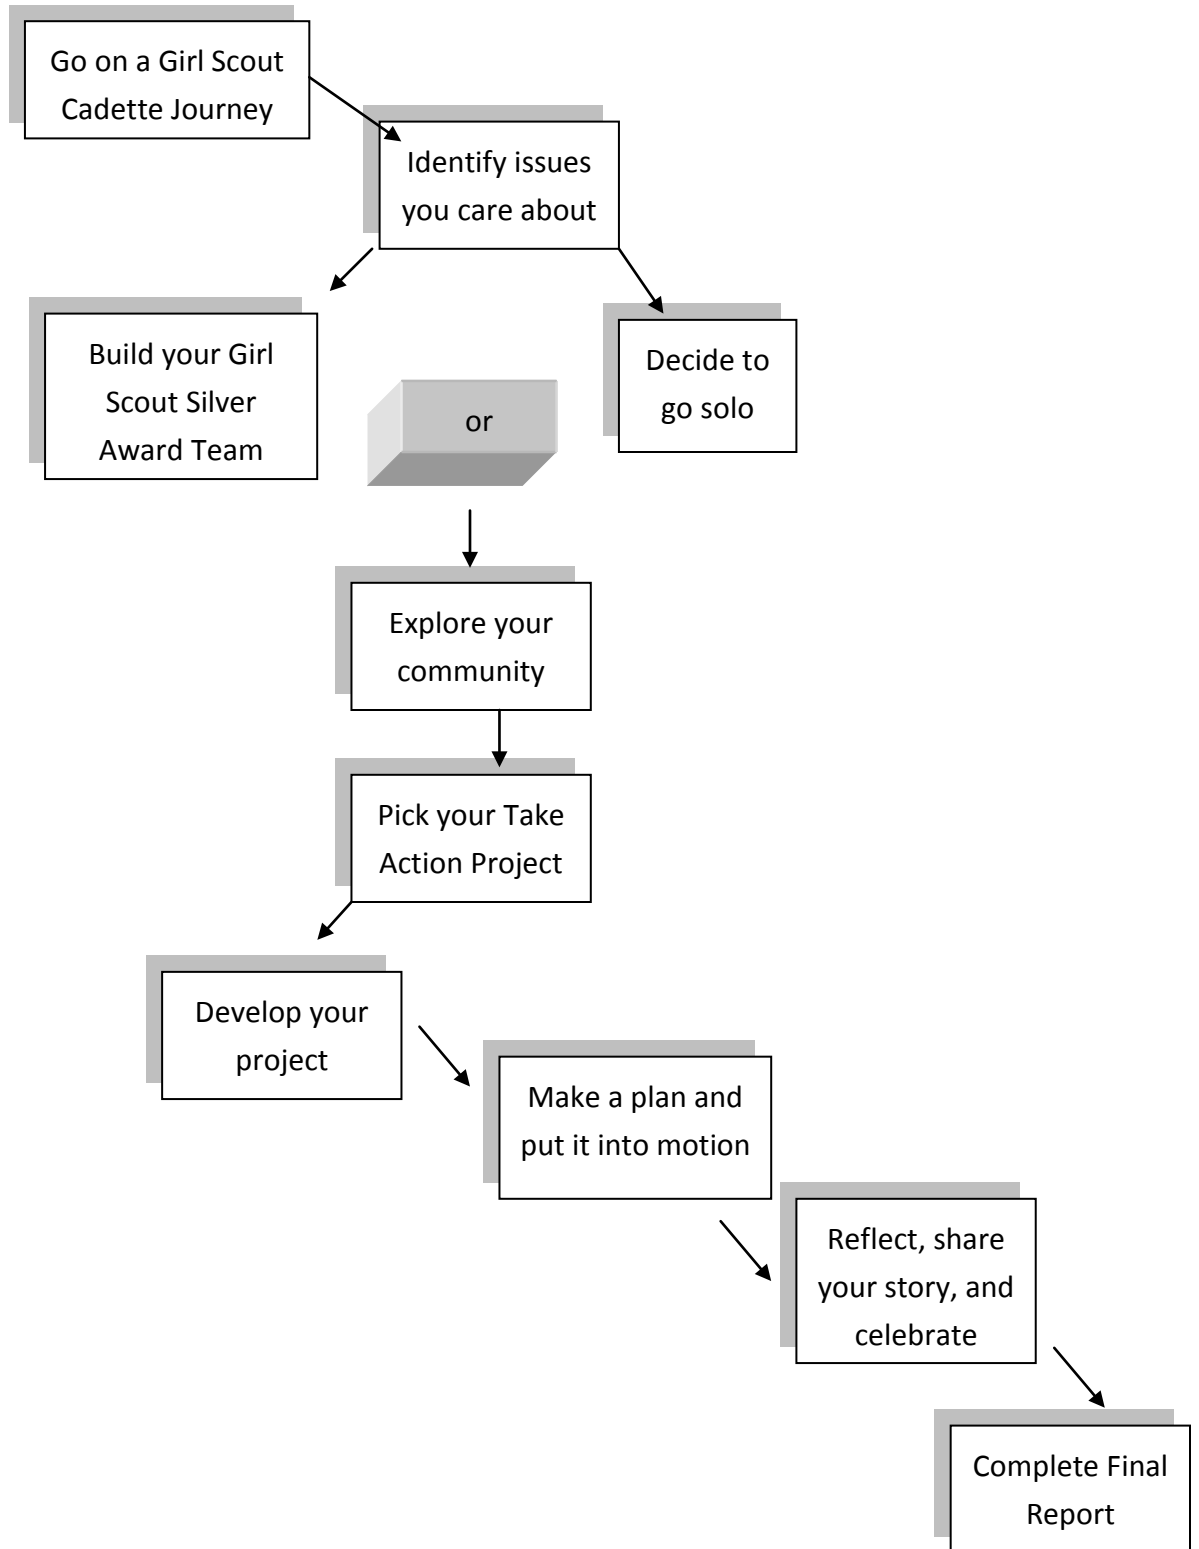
Go on a Girl Scout Cadette Journey

Identify issues you care about

Build your Girl Scout Silver Award Team

or

Decide to go solo

Explore your community

Pick your Take Action Project

Develop your project

Make a plan and put it into motion

Reflect, share your story, and celebrate

Complete Final Report